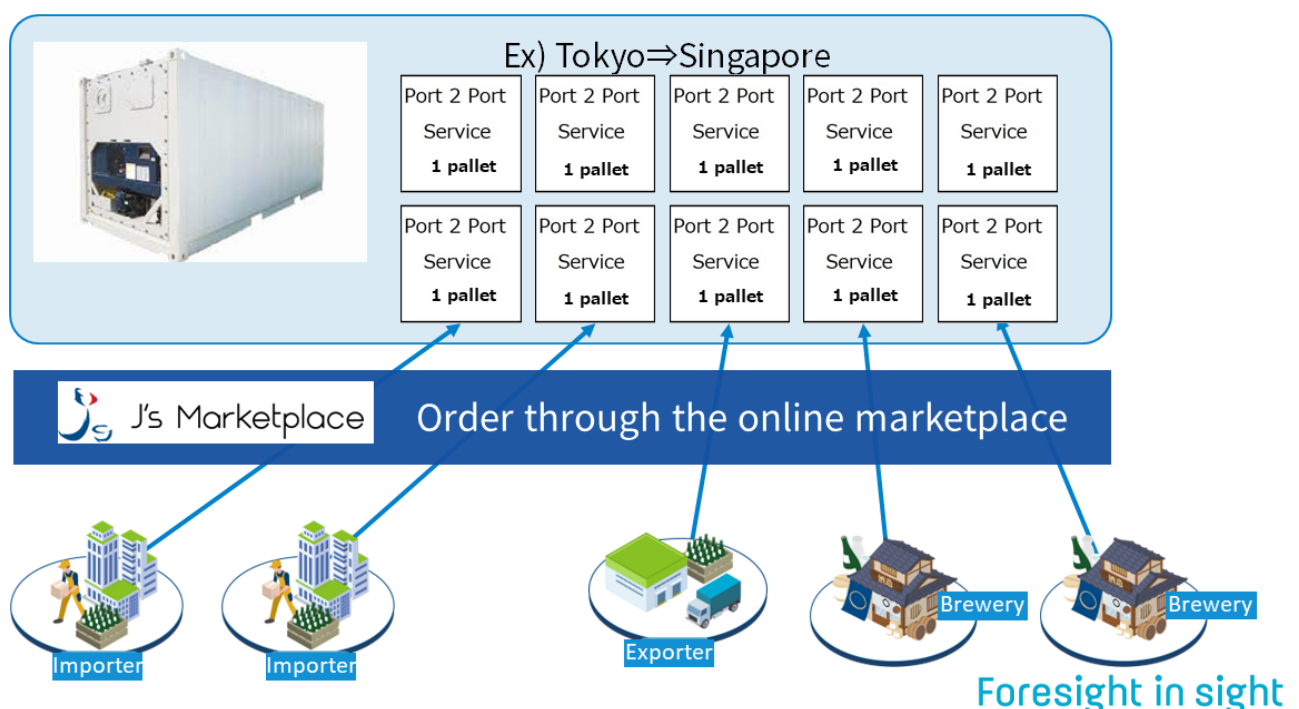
Ex) Tokyo⇒Singapore

| Port 2 Port Service 1 pallet | Port 2 Port Service 1 pallet | Port 2 Port Service 1 pallet | Port 2 Port Service 1 pallet | Port 2 Port Service 1 pallet |
|---|---|---|---|---|
| Port 2 Port Service 1 pallet | Port 2 Port Service 1 pallet | Port 2 Port Service 1 pallet | Port 2 Port Service 1 pallet | Port 2 Port Service 1 pallet |

J's Marketplace

Order through the online marketplace

Importer

Importer

Exporter

Brewery

Brewery

Foresight in sight